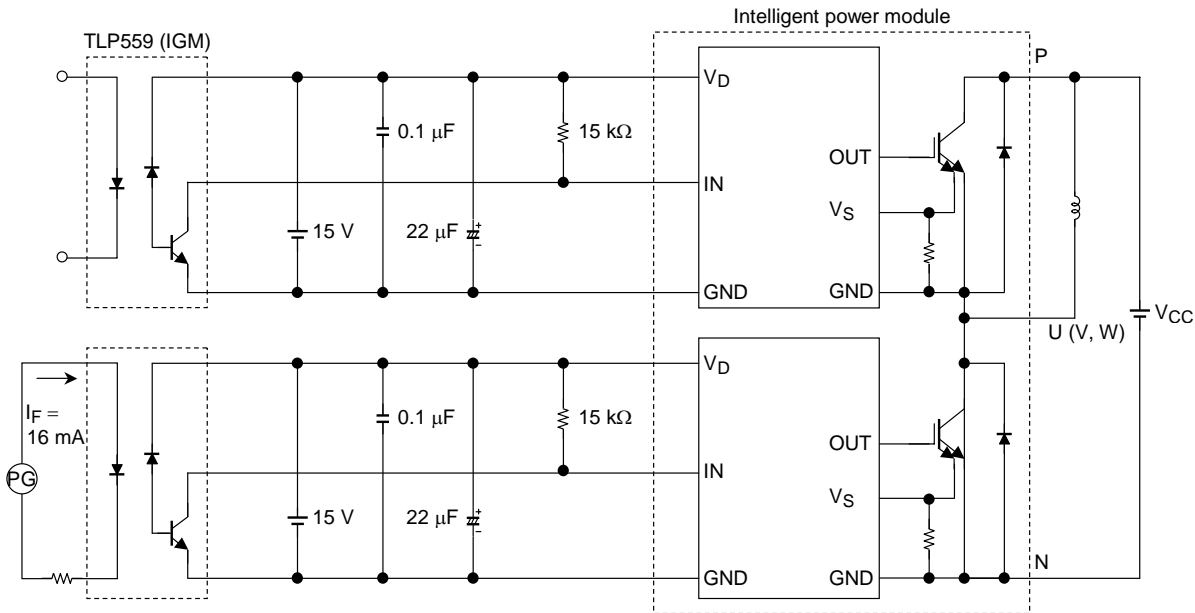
Intelligent power module

TLP559 (IGM)

$V_D$

P

0.1 μF

15 kΩ

OUT

IN

$V_S$

15 V

22 μF

GND

GND

$V_{CC}$

U (V, W)

$V_D$

$I_F$ = 16 mA

0.1 μF

15 kΩ

OUT

PG

IN

$V_S$

15 V

22 μF

GND

GND

N